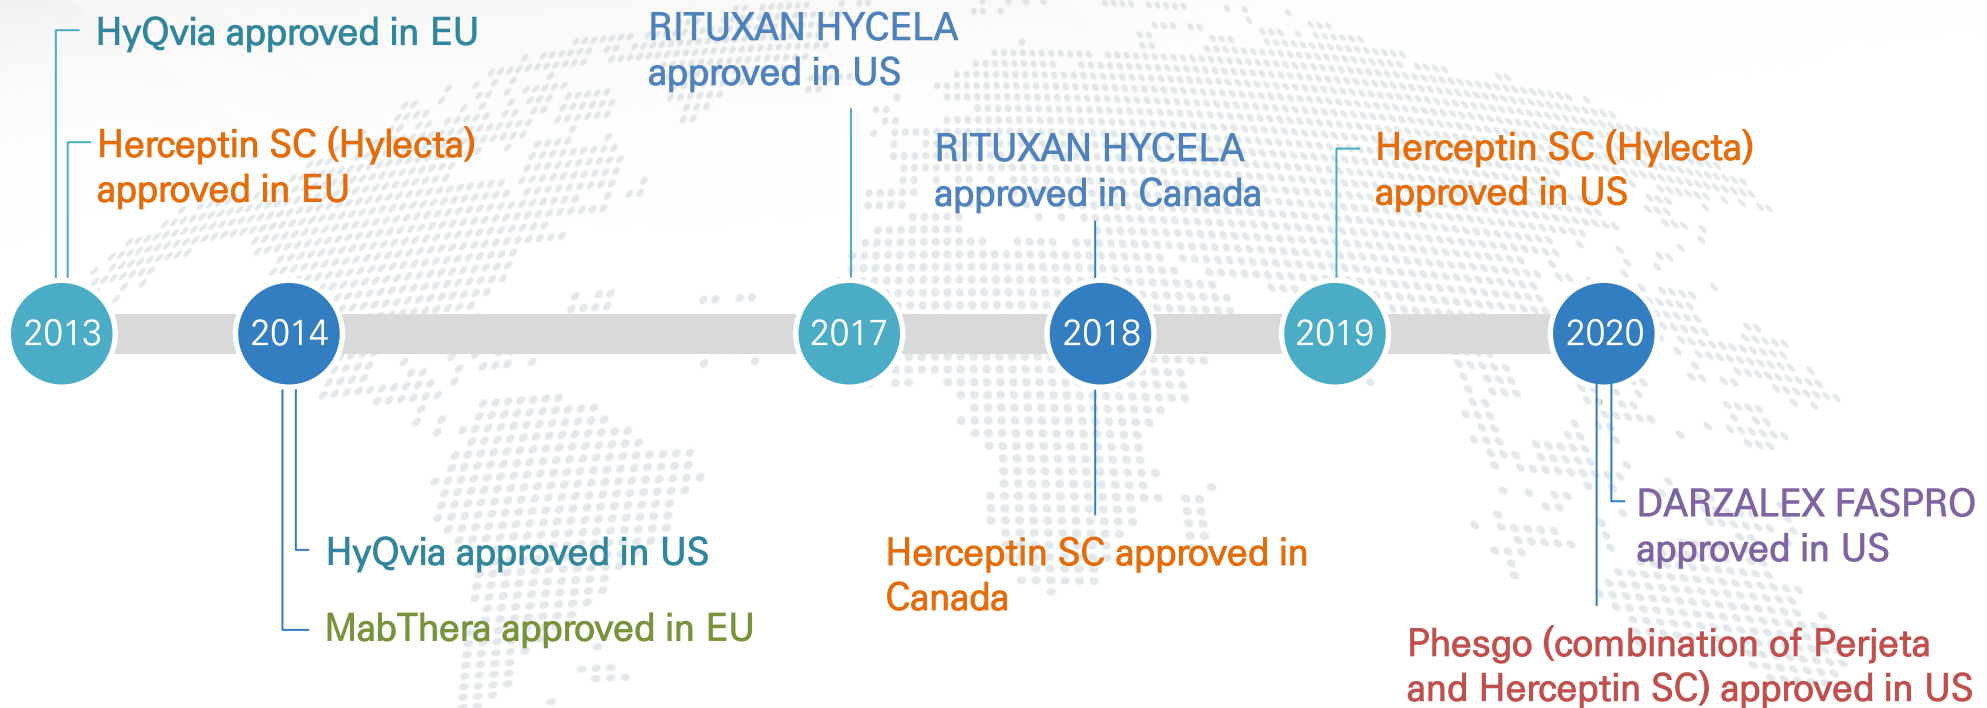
HyQvia approved in EU

Herceptin SC (Hylecta) approved in EU

RITUXAN HYCELA approved in US

RITUXAN HYCELA approved in Canada

Herceptin SC (Hylecta) approved in US

2013

2014

2017

2018

2019

2020

HyQvia approved in US

MabThera approved in EU

Herceptin SC approved in Canada

DARZALEX FASPRO approved in US

Phesgo (combination of Perjeta and Herceptin SC) approved in US